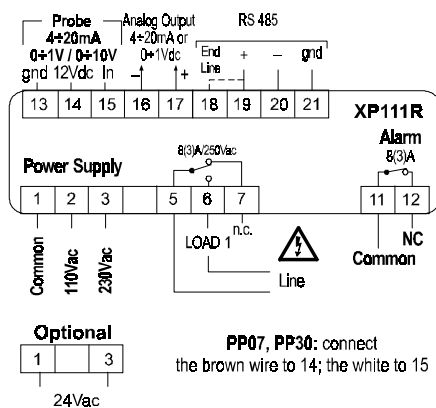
Probe
4÷20mA
0÷1V / 0÷10V
gnd 12Vdc In

Analog Output
4÷20mA or
0÷1Vdc
– +

RS 485
End Line + – gnd

13 14 15 16 17 18 19 20 21

XP111R

Alarm
8(3)A

Power Supply

8(3)A/250Vac

1 2 3 5 6 7 11 12

Common
110Vac
230Vac

LOAD 1
n.c.

Line

Common
NC

Optional
1 3
24Vac

**PP07, PP30:** connect the brown wire to 14; the white to 15